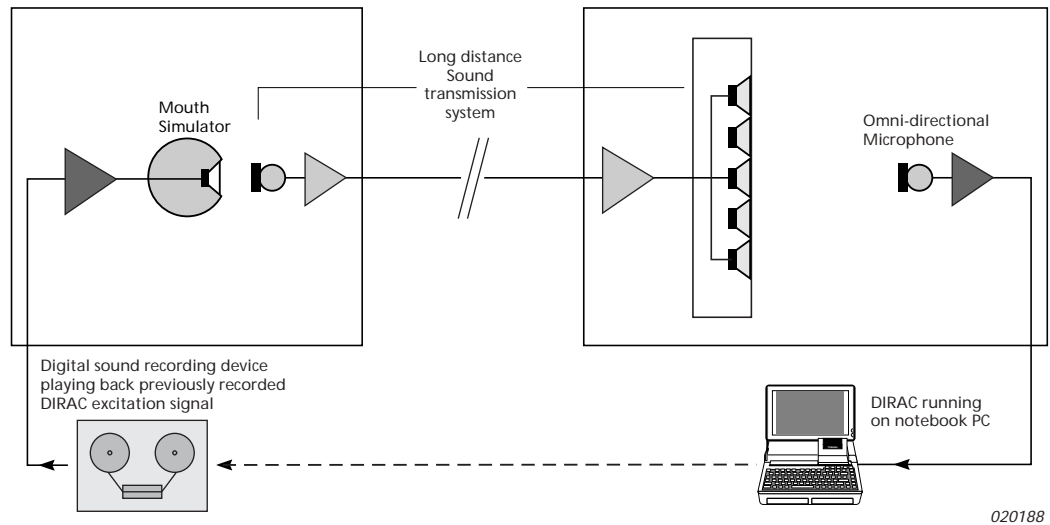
Long distance Sound transmission system

Mouth Simulator

Omni-directional Microphone

Digital sound recording device playing back previously recorded DIRAC excitation signal

DIRAC running on notebook PC

020188